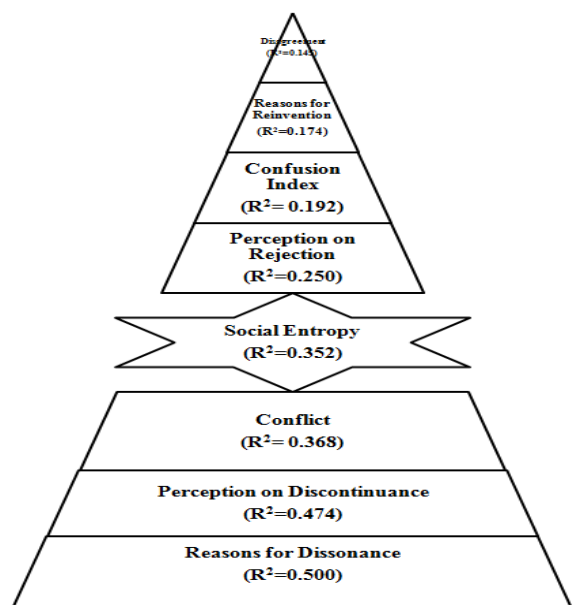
Disagreement
($R^2$=0.14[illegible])

Reasons for Reinvention
($R^2$=0.174)

Confusion Index
($R^2$= 0.192)

Perception on Rejection
($R^2$=0.250)

Social Entropy
($R^2$=0.352)

Conflict
($R^2$= 0.368)

Perception on Discontinuance
($R^2$=0.474)

Reasons for Dissonance
($R^2$=0.500)